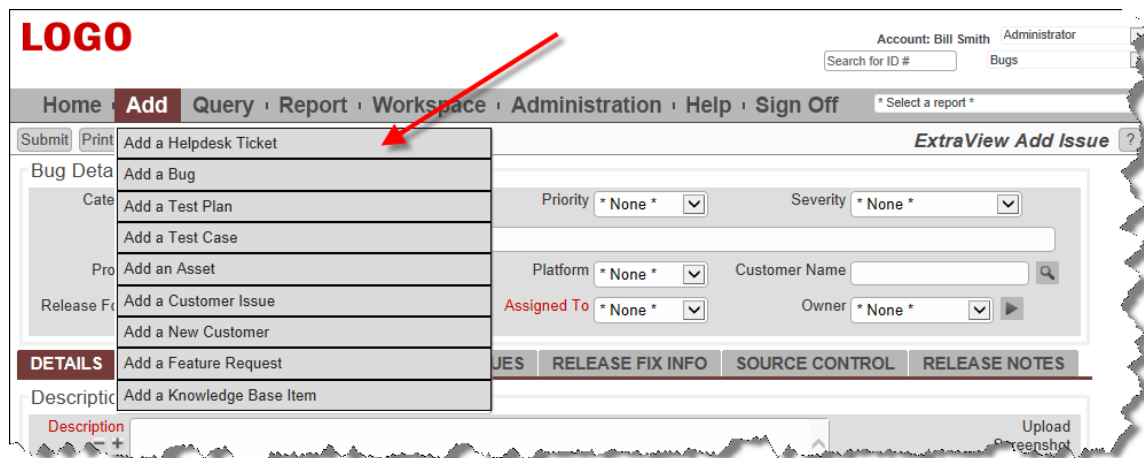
LOGO

Account: Bill Smith Administrator
Search for ID # Bugs

Home Add Query · Report · Workspace · Administration · Help · Sign Off * Select a report *

Submit Print

ExtraView Add Issue ?

Add a Helpdesk Ticket
Add a Bug
Add a Test Plan
Add a Test Case
Add an Asset
Add a Customer Issue
Add a New Customer
Add a Feature Request
Add a Knowledge Base Item

Bug Deta

Cate

Priority * None *
Severity * None *

Pro

Platform * None *
Customer Name

Release F

Assigned To * None *
Owner * None *

DETAILS

UES RELEASE FIX INFO SOURCE CONTROL RELEASE NOTES

Descriptio

Description

Upload Screenshot